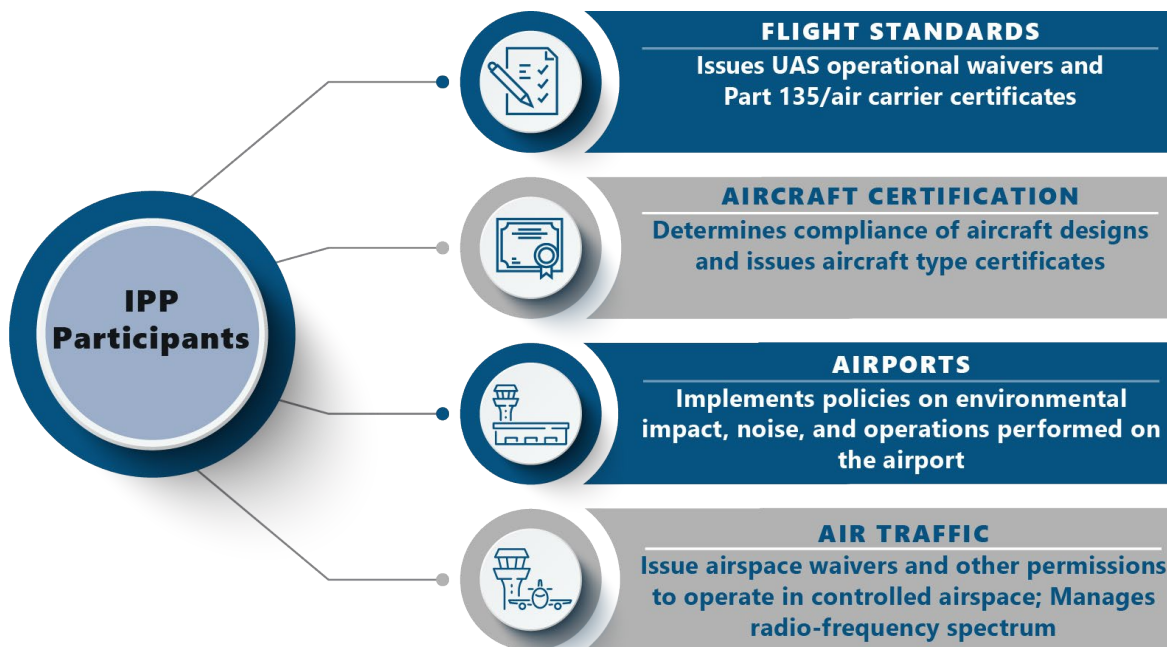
IPP Participants

FLIGHT STANDARDS

Issues UAS operational waivers and Part 135/air carrier certificates

AIRCRAFT CERTIFICATION

Determines compliance of aircraft designs and issues aircraft type certificates

AIRPORTS

Implements policies on environmental impact, noise, and operations performed on the airport

AIR TRAFFIC

Issue airspace waivers and other permissions to operate in controlled airspace; Manages radio-frequency spectrum